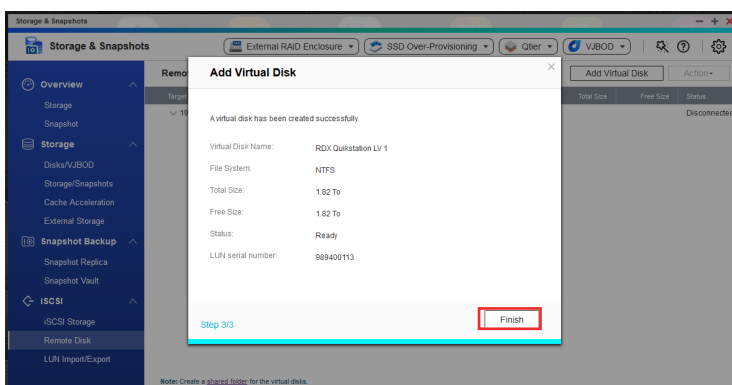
Storage & Snapshots

Storage & Snapshots

External RAID Enclosure ▾ | SSD Over-Provisioning ▾ | Qtier ▾ | VJBOD ▾

Overview
Storage
Snapshot
Storage
Disks/VJBOD
Storage/Snapshots
Cache Acceleration
External Storage
Snapshot Backup
Snapshot Replica
Snapshot Vault
iSCSI
iSCSI Storage
Remote Disk
LUN Import/Export

Remo
Target
19

Add Virtual Disk
Action ▾
Total Size
Free Size
Status
Disconnected

Add Virtual Disk

A virtual disk has been created successfully.

| | |
|---|---|
| Virtual Disk Name: | RDX Quikstation LV 1 |
| File System: | NTFS |
| Total Size: | 1.82 To |
| Free Size: | 1.82 To |
| Status: | Ready |
| LUN serial number: | 989400113 |

Step 3/3

Finish

Note: Create a shared folder for the virtual disks.